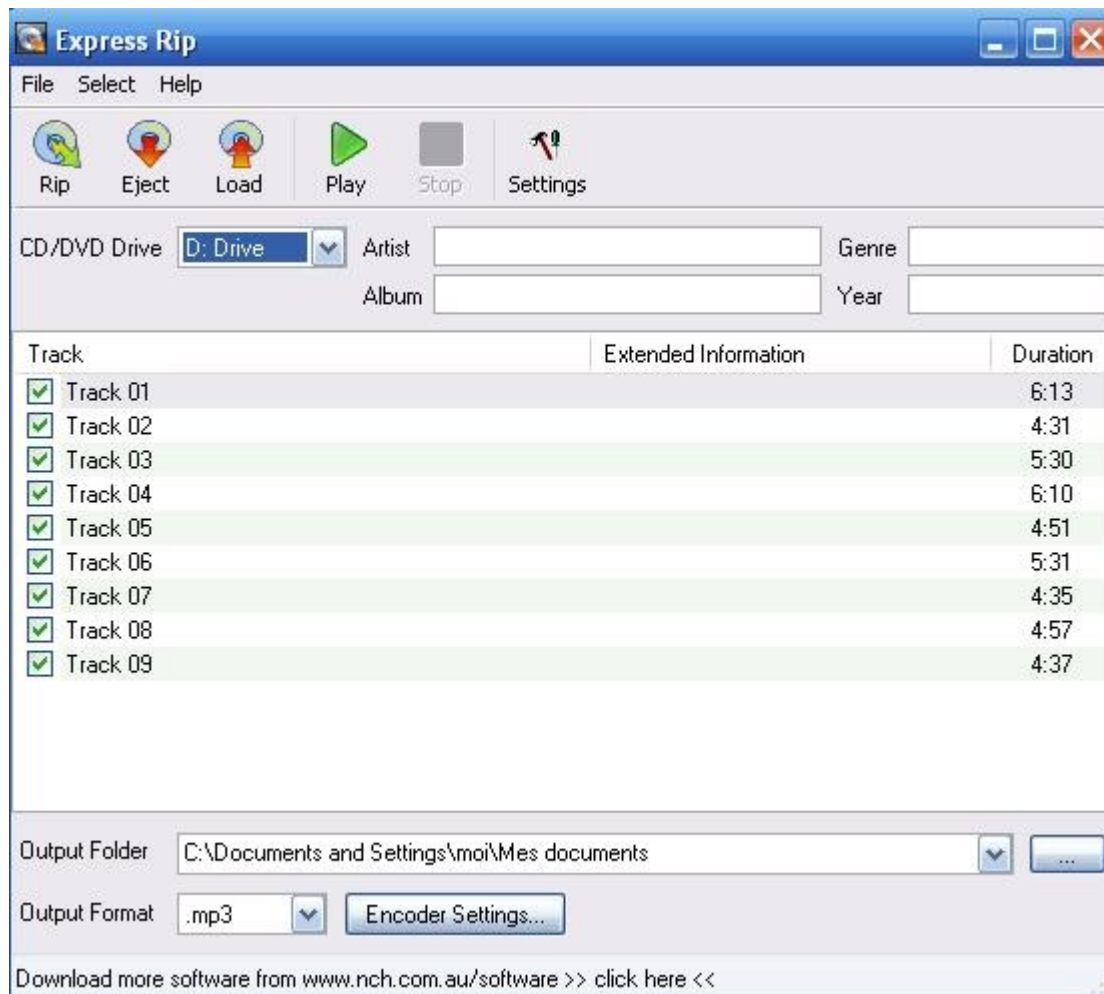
Express Rip

File Select Help

Rip Eject Load Play Stop Settings

CD/DVD Drive D: Drive Artist Genre
Album Year

| Track | Extended Information | Duration |
|---|---|---|
| Track 01 | | 6:13 |
| Track 02 | | 4:31 |
| Track 03 | | 5:30 |
| Track 04 | | 6:10 |
| Track 05 | | 4:51 |
| Track 06 | | 5:31 |
| Track 07 | | 4:35 |
| Track 08 | | 4:57 |
| Track 09 | | 4:37 |

Output Folder C:\Documents and Settings\moi\Mes documents ...

Output Format .mp3 Encoder Settings...

Download more software from www.nch.com.au/software >> click here <<